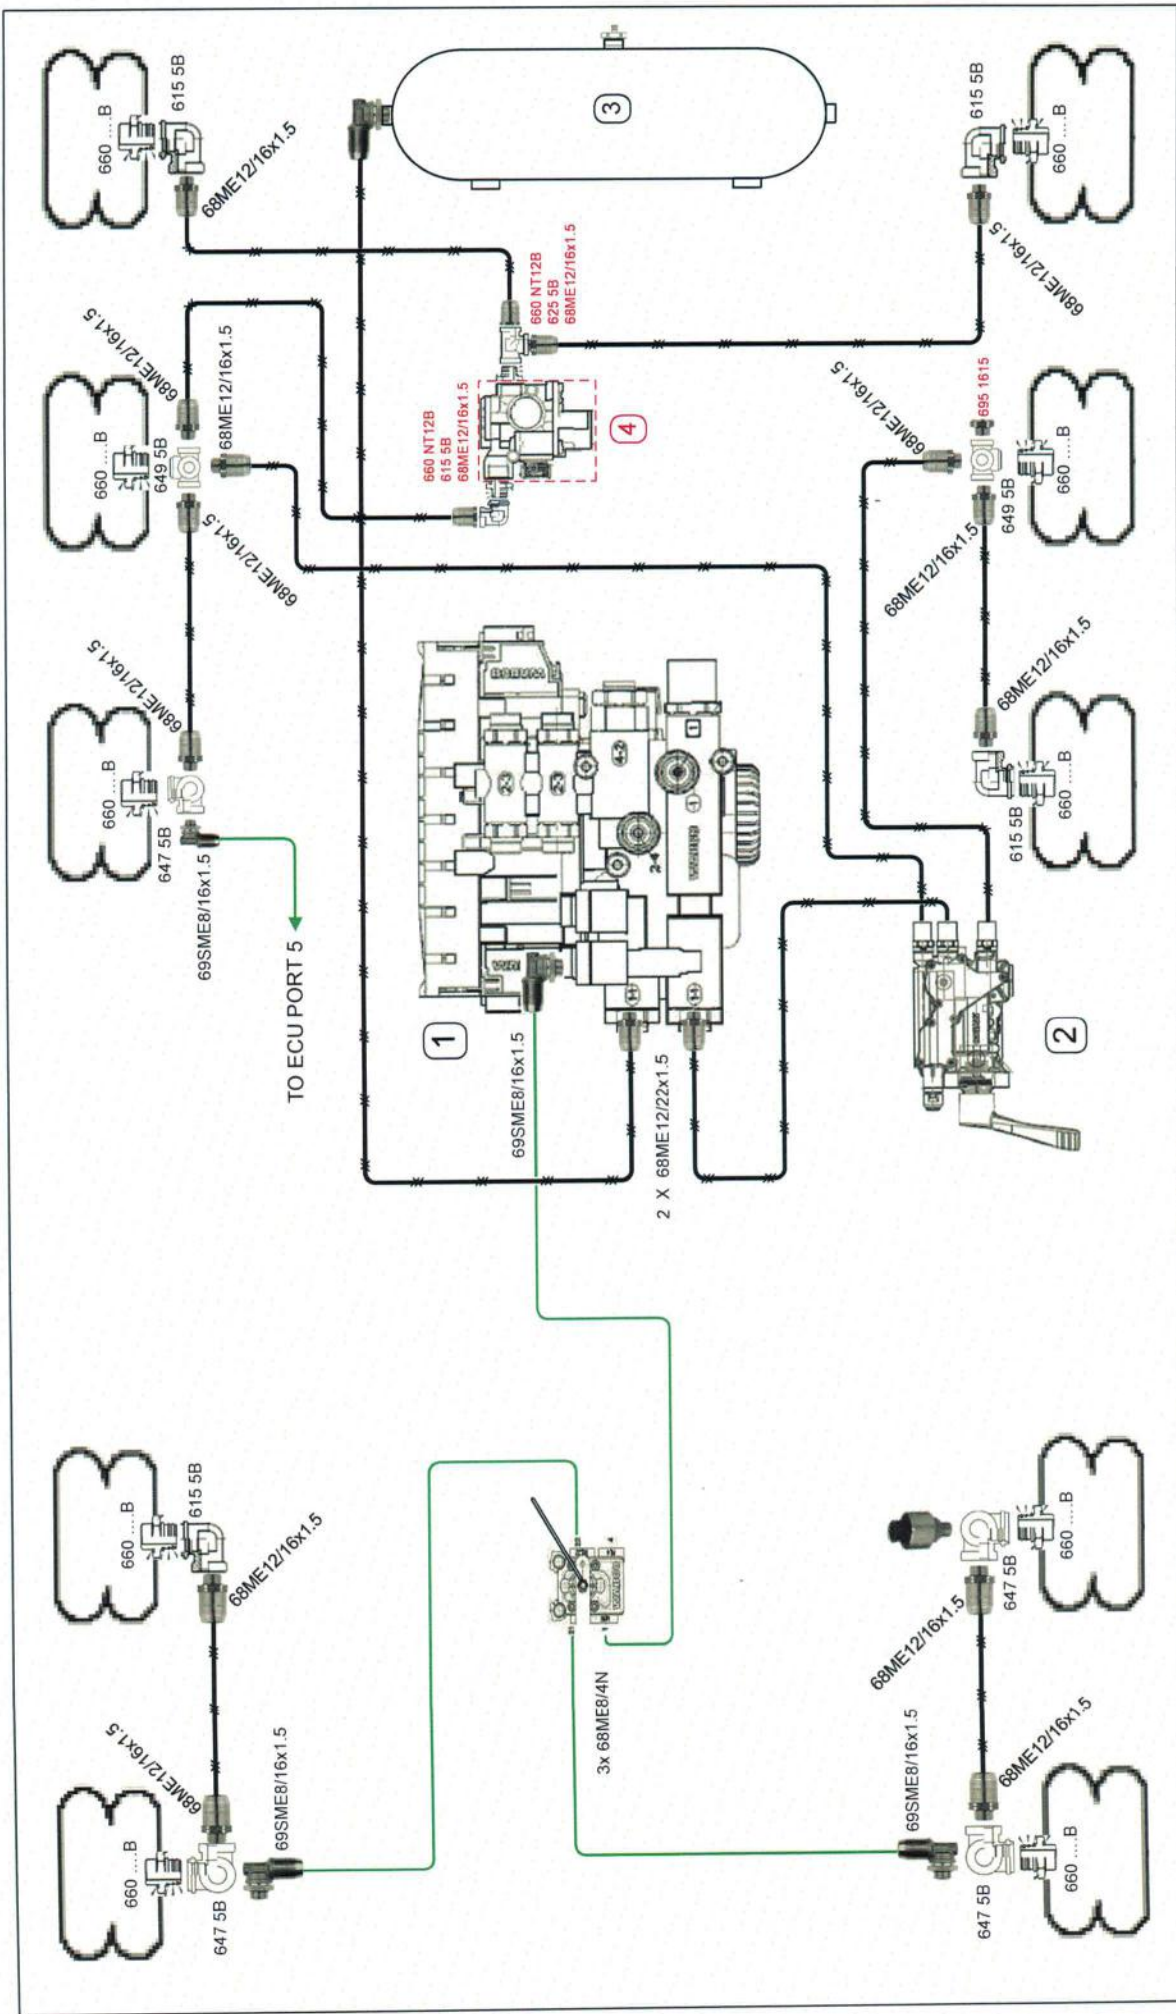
615 5B
660 ....B
68ME12/16x1.5
3
615 5B
660 ....B
68ME12/16x1.5
660 NT12B
625 5B
68ME12/16x1.5
68ME12/16x1.5
68ME12/16x1.5
660 ....B
649 5B
660 NT12B
615 5B
68ME12/16x1.5
4
68ME12/16x1.5
695 1615
660 ....B
649 5B
68ME12/16x1.5
68ME12/16x1.5
68ME12/16x1.5
660 ....B
647 5B
69SME8/16x1.5
TO ECU PORT 5
68ME12/16x1.5
615 5B
660 ....B
1
69SME8/16x1.5
2 X 68ME12/22x1.5
2
660 ....B
615 5B
68ME12/16x1.5
615 5B
660 ....B
68ME12/16x1.5
3x 68ME8/4N
660 ....B
647 5B
68ME12/16x1.5
68ME12/16x1.5
69SME8/16x1.5
660 ....B
647 5B
69SME8/16x1.5
68ME12/16x1.5
660 ....B
647 5B